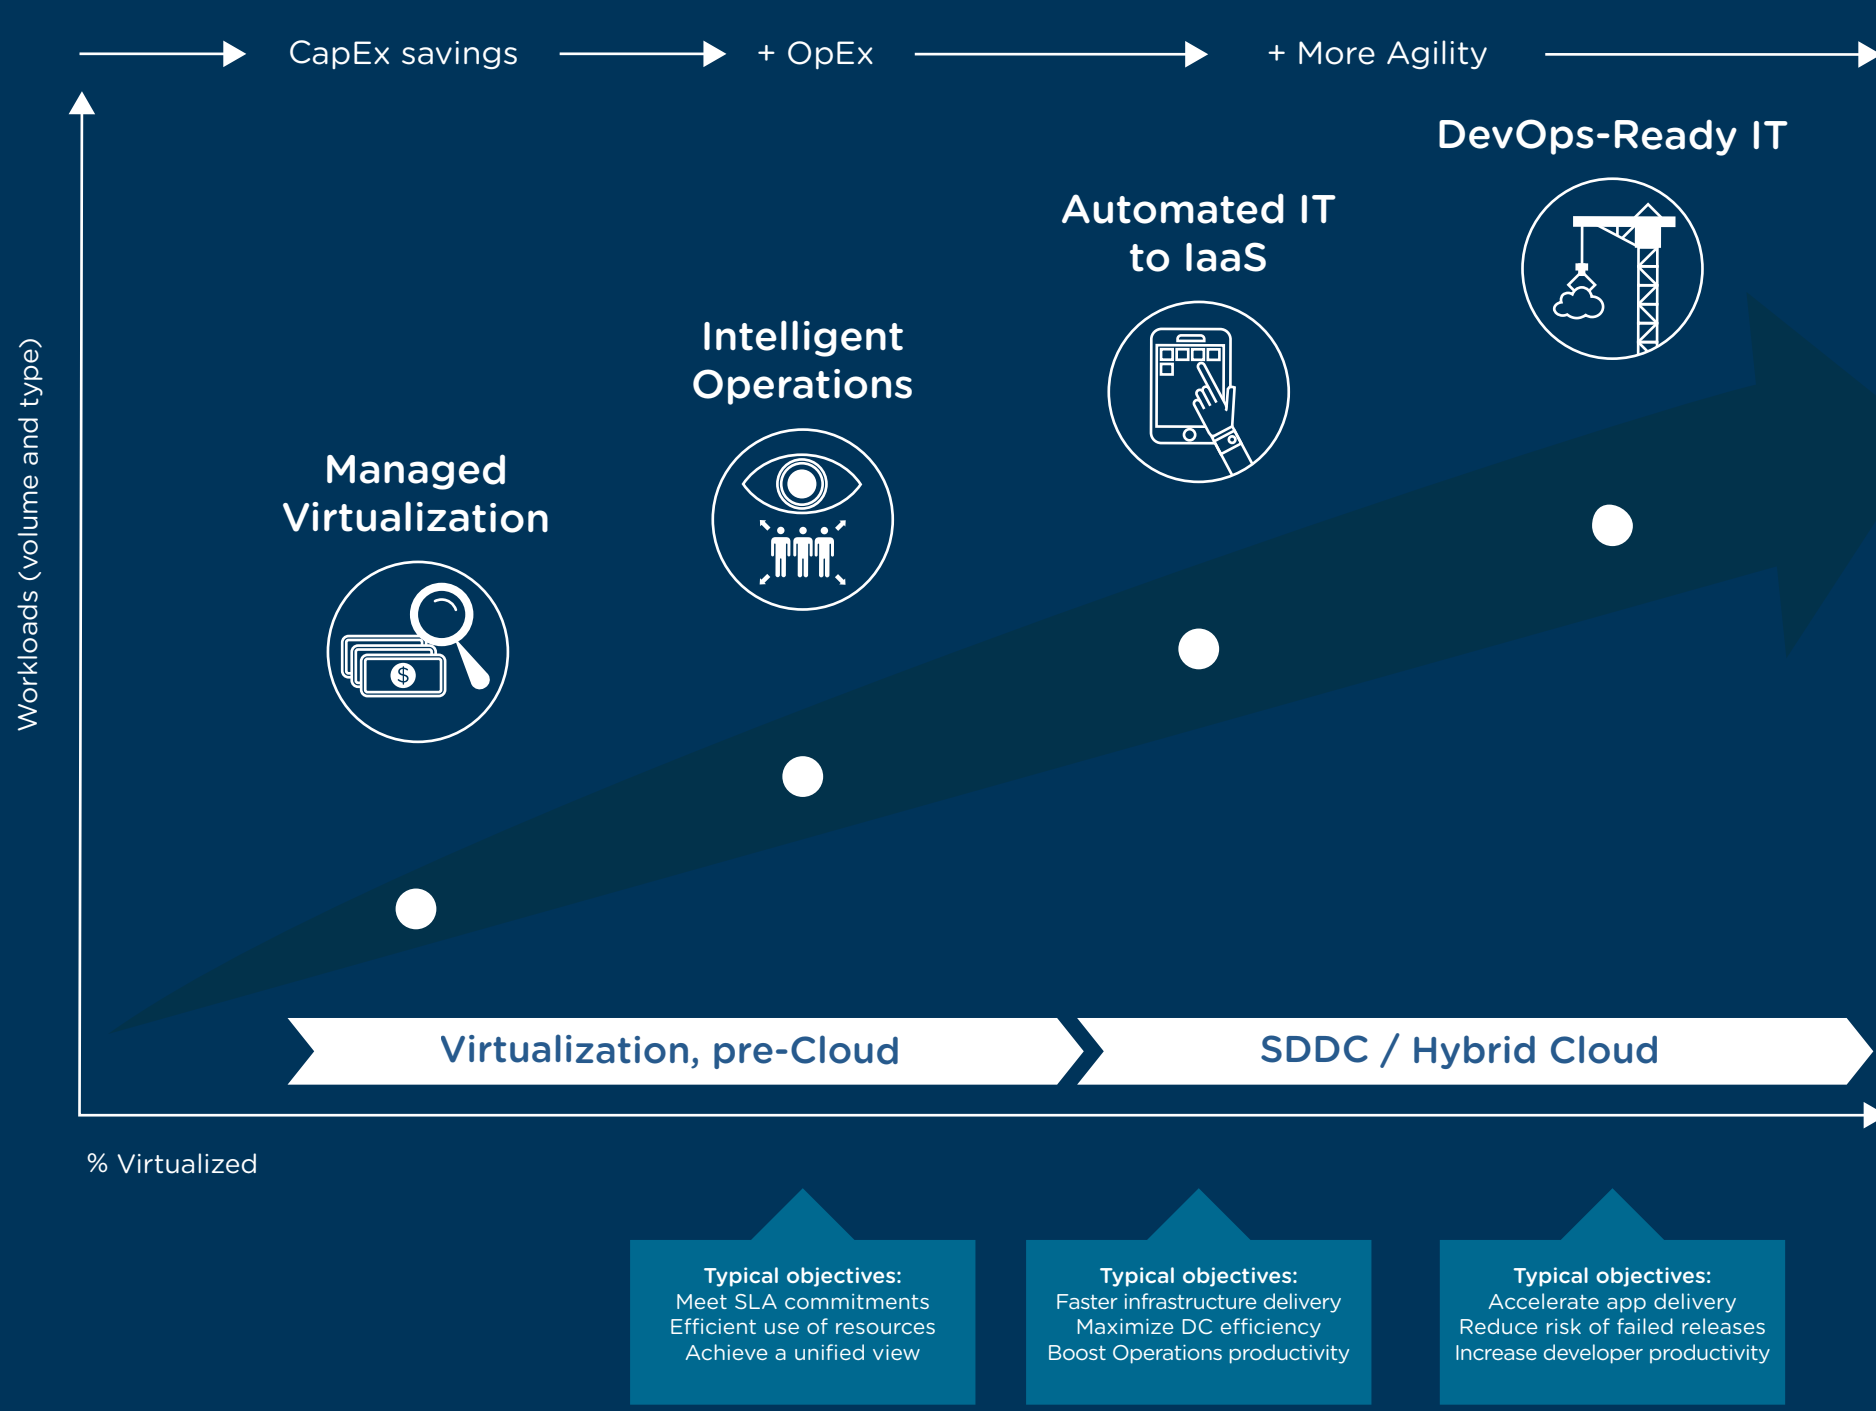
CapEx savings + OpEx + More Agility

DevOps-Ready IT

Automated IT to IaaS

Intelligent Operations

Managed Virtualization

Workloads (volume and type)

$

Virtualization, pre-Cloud

SDDC / Hybrid Cloud

% Virtualized

Typical objectives:
Meet SLA commitments
Efficient use of resources
Achieve a unified view

Typical objectives:
Faster infrastructure delivery
Maximize DC efficiency
Boost Operations productivity

Typical objectives:
Accelerate app delivery
Reduce risk of failed releases
Increase developer productivity